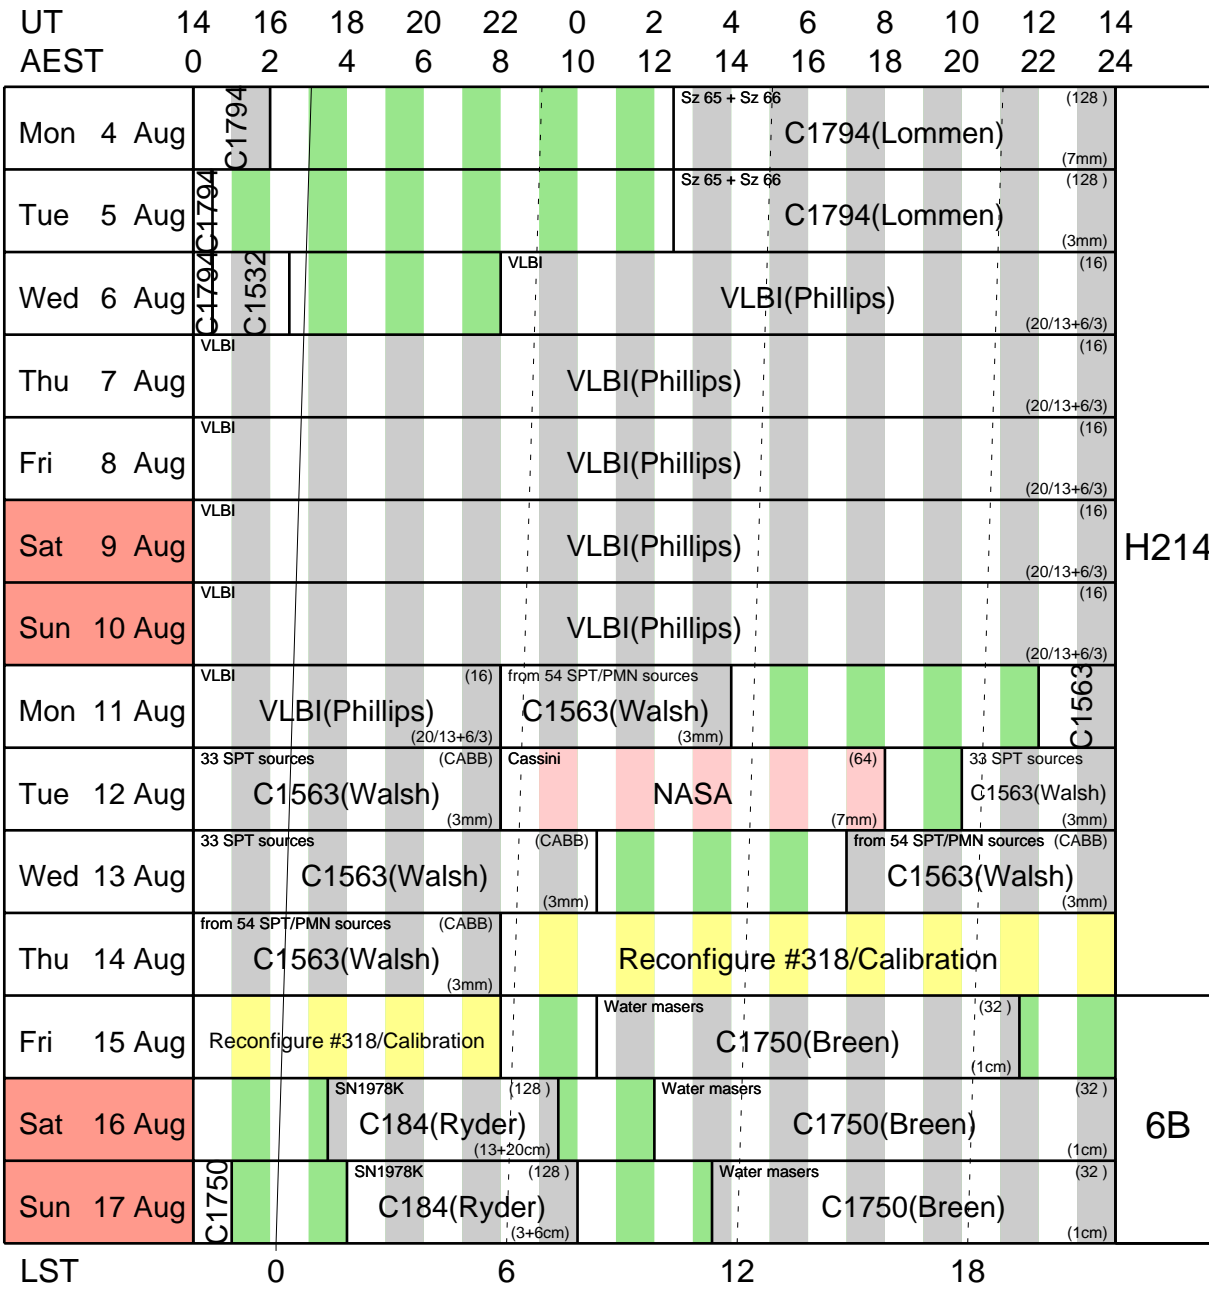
UT 14 16 18 20 22 0 2 4 6 8 10 12 14
AEST 0 2 4 6 8 10 12 14 16 18 20 22 24

Mon 4 Aug C1794 Sz 65 + Sz 66 C1794(Lommen) (128) (7mm)

Tue 5 Aug C1794 Sz 65 + Sz 66 C1794(Lommen) (128) (3mm)

Wed 6 Aug C1794 C1532 VLBI VLBI(Phillips) (16) (20/13+6/3)

Thu 7 Aug VLBI VLBI(Phillips) (16) (20/13+6/3)

Fri 8 Aug VLBI VLBI(Phillips) (16) (20/13+6/3)

Sat 9 Aug VLBI VLBI(Phillips) (16) (20/13+6/3)

Sun 10 Aug VLBI VLBI(Phillips) (16) (20/13+6/3)

Mon 11 Aug VLBI VLBI(Phillips) (16) (20/13+6/3) from 54 SPT/PMN sources C1563(Walsh) (3mm) C1563

Tue 12 Aug 33 SPT sources (CABB) C1563(Walsh) (3mm) Cassini NASA (64) (7mm) 33 SPT sources C1563(Walsh) (3mm)

Wed 13 Aug 33 SPT sources C1563(Walsh) (CABB) (3mm) from 54 SPT/PMN sources (CABB) C1563(Walsh) (3mm)

Thu 14 Aug from 54 SPT/PMN sources (CABB) C1563(Walsh) (3mm) Reconfigure #318/Calibration

H214

Fri 15 Aug Reconfigure #318/Calibration Water masers C1750(Breen) (32) (1cm)

Sat 16 Aug SN1978K C184(Ryder) (128) (13+20cm) Water masers C1750(Breen) (32) (1cm)

Sun 17 Aug C1750 SN1978K C184(Ryder) (128) (3+6cm) Water masers C1750(Breen) (32) (1cm)

6B

LST 0 6 12 18